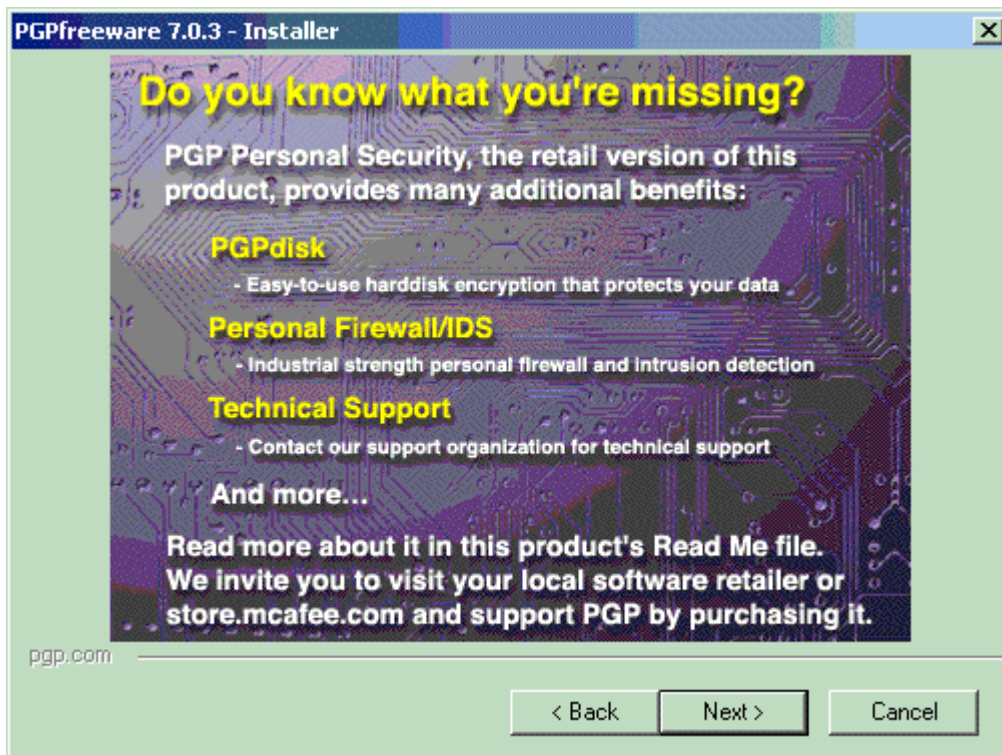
PGPfreeware 7.0.3 - Installer

X

Do you know what you're missing?

PGP Personal Security, the retail version of this product, provides many additional benefits:

PGPdisk

- Easy-to-use harddisk encryption that protects your data

Personal Firewall/IDS

- Industrial strength personal firewall and intrusion detection

Technical Support

- Contact our support organization for technical support

And more...

Read more about it in this product's Read Me file. We invite you to visit your local software retailer or store.mcafee.com and support PGP by purchasing it.

pgp.com

< Back

Next >

Cancel